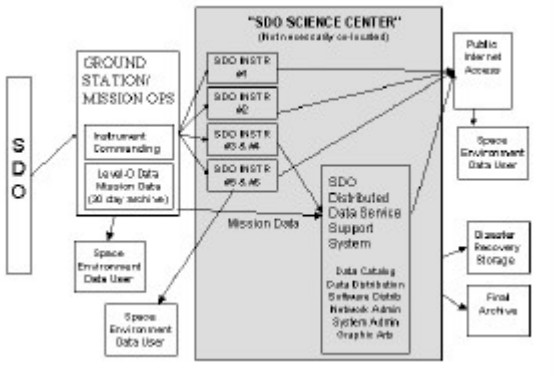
"SDO SCIENCE CENTER"
(Not necessarily co-located)

S
D
O

GROUND STATION/ MISSION OPS

Instrument Commanding

Level-0 Data Mission Data (30 day archive)

SDO INSTR #1

SDO INSTR #2

SDO INSTR #3 & #4

SDO INSTR #5 & #6

Mission Data

SDO Distributed Data Service Support System

Data Catalog
Data Distribution
Software Distrib
Network Admin
System Admin
Graphic Arts

Public Internet Access

Space Environment Data User

Disaster Recovery Storage

Final Archive

Space Environment Data User

Space Environment Data User